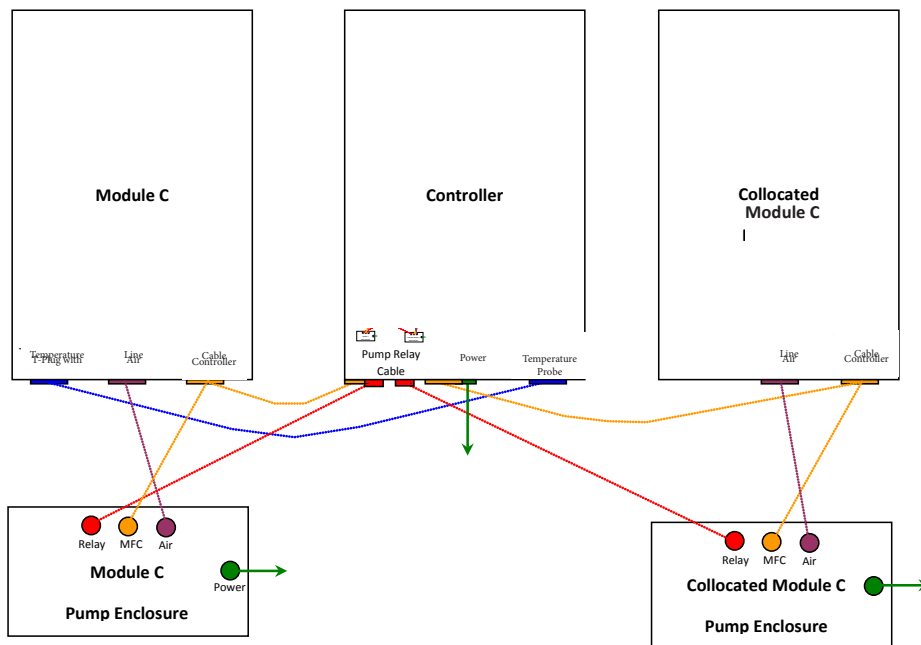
Module C

Controller

Collocated Module C

Temperature T-Plug with

Line Air

Cable Controller

Pump Relay Cable

Power

Temperature Probe

Line Air

Cable Controller

Relay

MFC

Air

Module C

Power

Pump Enclosure

Relay

MFC

Air

Collocated Module C

Pump Enclosure